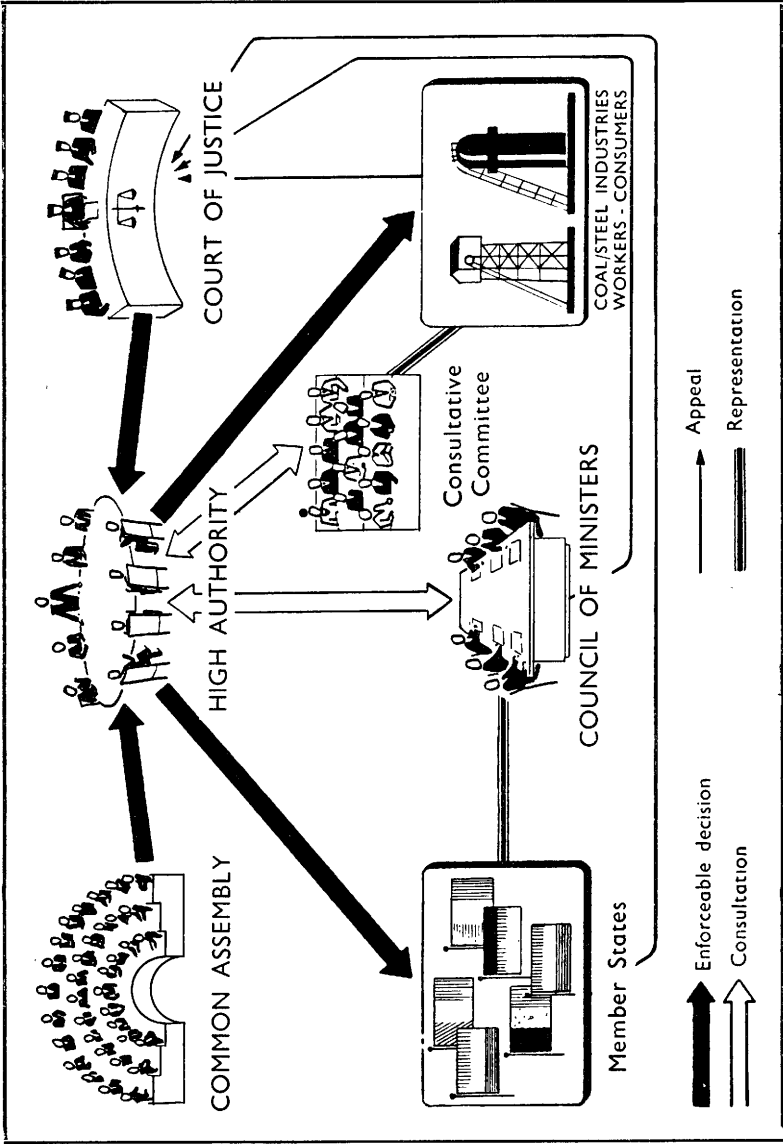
COMMON ASSEMBLY

HIGH AUTHORITY

COURT OF JUSTICE

Consultative Committee

COUNCIL OF MINISTERS

COAL/STEEL INDUSTRIES WORKERS - CONSUMERS

Member States

Enforceable decision

Consultation

Appeal

Representation